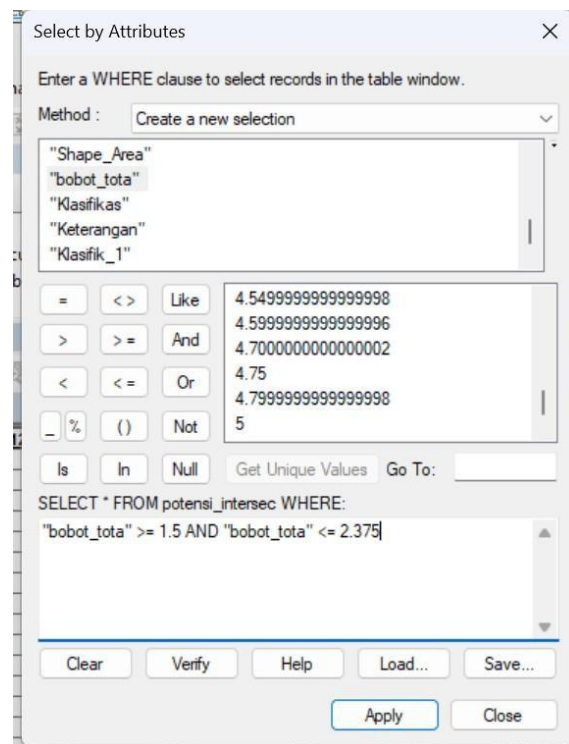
Select by Attributes ×

Enter a WHERE clause to select records in the table window.

Method : Create a new selection

"Shape_Area"
"bobot_tota"
"Klasifikas"
"Keterangan"
"Klasifik_1"

= <> Like
> >= And
< <= Or
_ % () Not
Is In Null

4.5499999999999998
4.5999999999999996
4.7000000000000002
4.75
4.7999999999999998
5

Get Unique Values Go To:

SELECT * FROM potensi_intersec WHERE:

"bobot_tota" >= 1.5 AND "bobot_tota" <= 2.375

Clear Verify Help Load... Save...

Apply Close